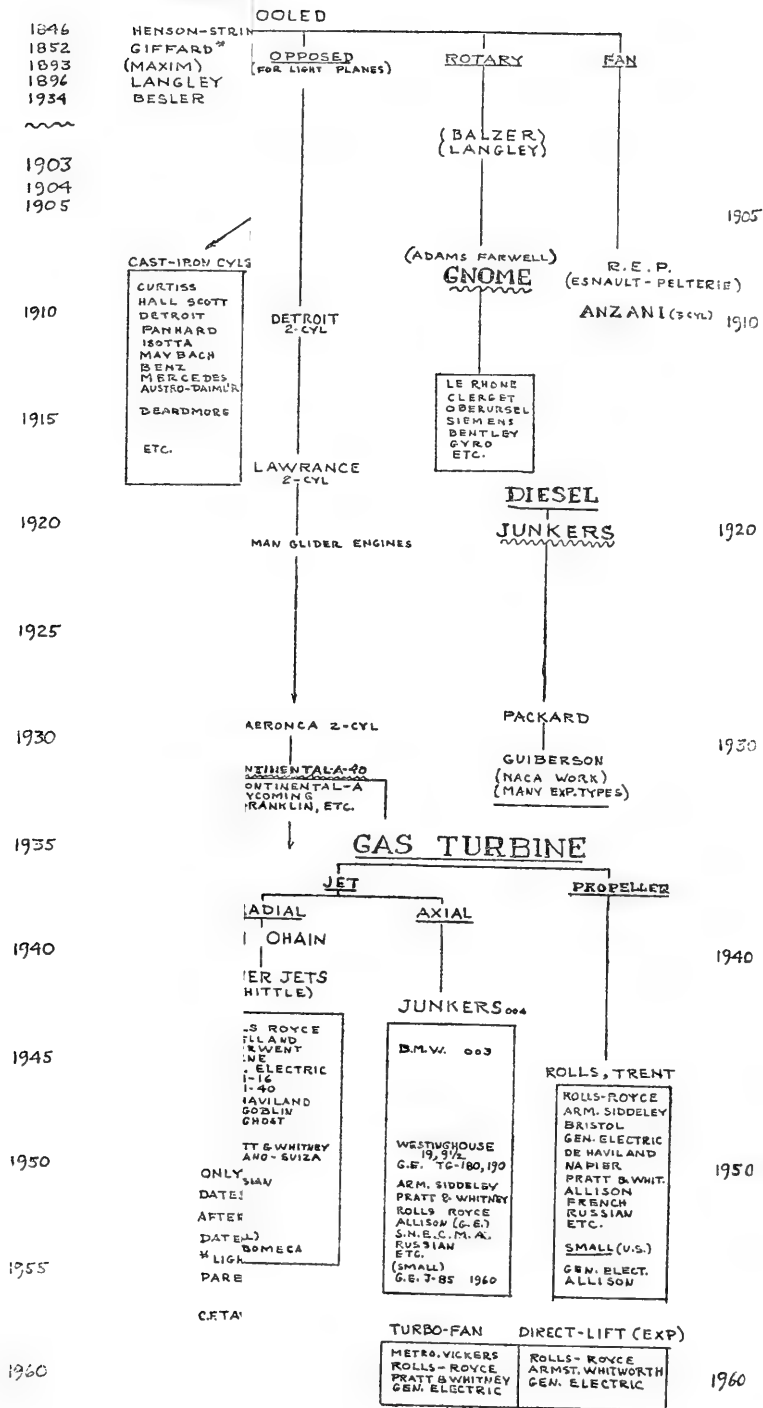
1846 HENSON-STRIN
1852 GIFFARD*
1893 (MAXIM)
1896 LANGLEY
1934 BESLER

OOLED

OPPOSED (FOR LIGHT PLANES)

ROTARY

FAN

1903
1904
1905

(BALZER) (LANGLEY)

1905

CAST-IRON CYLS

CURTISS
HALL SCOTT
DETROIT
PANHARD
ISOTTA
MAYBACH
BENZ
MERCEDES
AUSTRO-DAIMLER
BEARDMORE
ETC.

(ADAMS FARWELL)
GNOME

R.E.P. (ESNAULT-PELTERIE)

1910

DETROIT 2-CYL

ANZANI (3 CYL) 1910

LE RHONE
CLERGET
OBERURSEL
SIEMENS
BENTLEY
GYRO
ETC.

1915

LAWRANCE 2-CYL

DIESEL

1920

MAN GLIDER ENGINES

JUNKERS

1920

1925

PACKARD

1930

AERONCA 2-CYL

GUIBERSON (NACA WORK) (MANY EXP. TYPES)

1930

NTINENTAL-A-40
ONTINENTAL-A
YCOMING
RANKLIN, ETC.

1935

GAS TURBINE

JET

PROPELLER

ADIAL

AXIAL

1940

OHAIN

1940

ER JETS
HITTLE)

JUNKERS 004

1945

S ROYCE
LLAND
RWENT
NE
ELECTRIC
I-16
I-40
AVILAND
GOBLIN
GHOST
TT & WHITNEY
ANO-SUIZA
SIAN
BOMECA

B.M.W. 003

WESTINGHOUSE 19, 9½
G.E. TG-180, 190
ARM. SIDDELEY
PRATT & WHITNEY
ROLLS ROYCE
ALLISON (G.E.)
S.N.E.C.M.A.
RUSSIAN
ETC.
(SMALL)
G.E. J-85 1960

ROLLS, TRENT

ROLLS-ROYCE
ARM. SIDDELEY
BRISTOL
GEN. ELECTRIC
DE HAVILAND
NAPIER
PRATT & WHIT.
ALLISON
FRENCH
RUSSIAN
ETC.
SMALL (U.S.)
GEN. ELECT.
ALLISON

1950

ONLY
DATES
AFTER
DATE
* LIGH
PARE
CETA

1950

1955

TURBO-FAN

DIRECT-LIFT (EXP)

1960

METRO. VICKERS
ROLLS-ROYCE
PRATT & WHITNEY
GEN. ELECTRIC

ROLLS-ROYCE
ARMST. WHITWORTH
GEN. ELECTRIC

1960